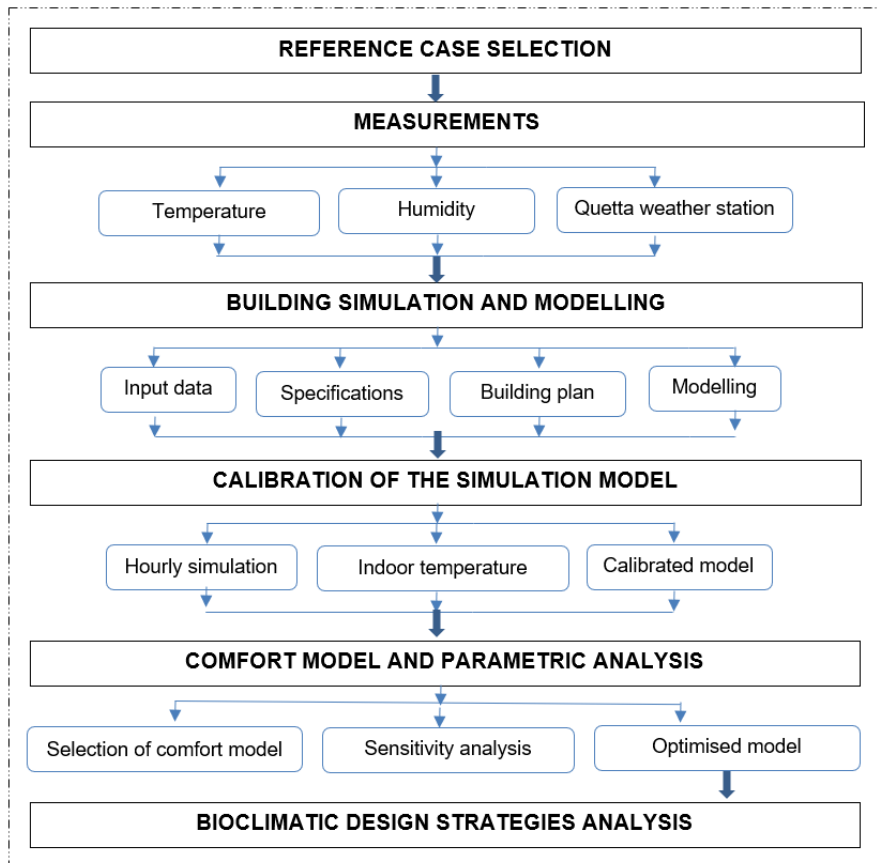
REFERENCE CASE SELECTION

MEASUREMENTS

Temperature

Humidity

Quetta weather station

BUILDING SIMULATION AND MODELLING

Input data

Specifications

Building plan

Modelling

CALIBRATION OF THE SIMULATION MODEL

Hourly simulation

Indoor temperature

Calibrated model

COMFORT MODEL AND PARAMETRIC ANALYSIS

Selection of comfort model

Sensitivity analysis

Optimised model

BIOCLIMATIC DESIGN STRATEGIES ANALYSIS